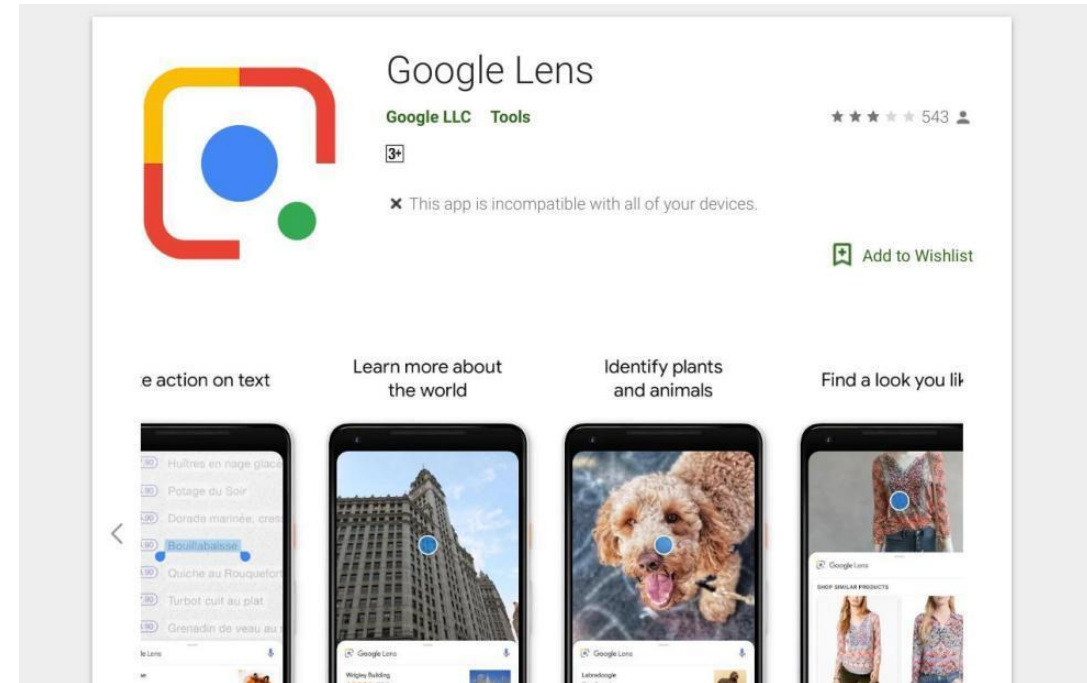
Google Lens

Google LLC Tools

3+

543

✕ This app is incompatible with all of your devices.

Add to Wishlist

e action on text

Learn more about the world

Identify plants and animals

Find a look you li

Huîtres en nage glacé

Potage du Soir

Dorade marinée, crete

Bouillabaisse

Quiche au Rouquefor

Turbot cuit au plat

Grenadin de veau au

Lens

Google Lens

Wrigley Building

Google Lens

Labradoodle

Google Lens

SHOP SIMILAR PRODUCTS